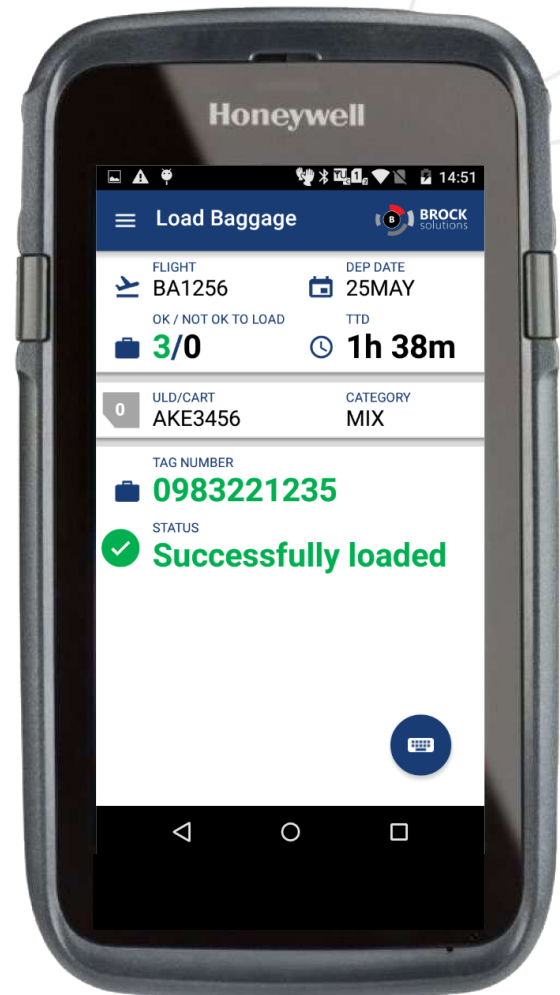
Honeywell

14:51

Load Baggage

BROCK solutions

FLIGHT
BA1256

DEP DATE
25MAY

OK / NOT OK TO LOAD
3/0

TTD
1h 38m

0

ULD/CART
AKE3456

CATEGORY
MIX

TAG NUMBER
0983221235

STATUS
Successfully loaded